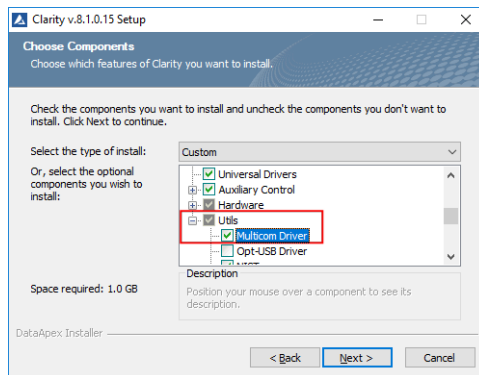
Clarity v.8.1.0.15 Setup

Choose Components
Choose which features of Clarity you want to install.

Check the components you want to install and uncheck the components you don't want to install. Click Next to continue.

Select the type of install: Custom

Or, select the optional components you wish to install:

Universal Drivers
Auxiliary Control
Hardware
Utils
Multicom Driver
Opt-USB Driver
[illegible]

Description
Position your mouse over a component to see its description.

Space required: 1.0 GB

DataApex Installer

< Back
Next >
Cancel